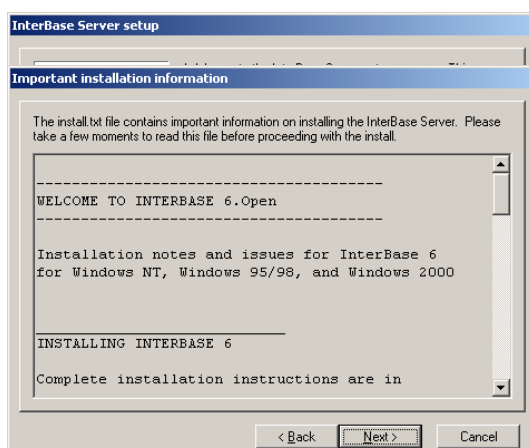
InterBase Server setup

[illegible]

Important installation information

The install.txt file contains important information on installing the InterBase Server. Please take a few moments to read this file before proceeding with the install.

---------------------------------------

WELCOME TO INTERBASE 6.Open

---------------------------------------

Installation notes and issues for InterBase 6 for Windows NT, Windows 95/98, and Windows 2000

INSTALLING INTERBASE 6

Complete installation instructions are in

< Back Next > Cancel